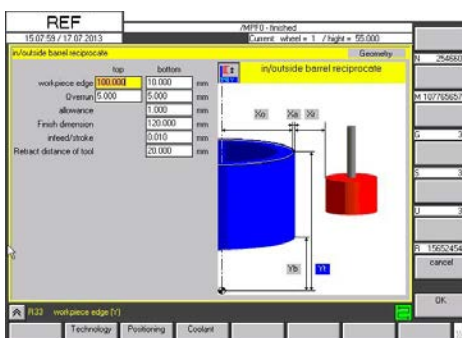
REF
/MPF0 - finished
15:07:59 / 17.07.2013
Current wheel = 1 / hight = 55.000
in/outside barrel reciprocate
Geometry
in/outside barrel reciprocate

| | top | bottom | |
|---|---|---|---|
| workpiece edge | 100.000 | 10.000 | mm |
| Overrun | 5.000 | 5.000 | mm |
| allowance | | 1.000 | mm |
| Finish dimension | | 120.000 | mm |
| infeed/stroke | | 0.010 | mm |
| Retract distance of tool | | 20.000 | mm |

Xo
Xa
Xi
Yb
Yt

N 254660
M 10776565
G 3
S 3
U 3
R 15652454
cancel
OK

R33 workpiece edge (Y)
Technology
Positioning
Coolant